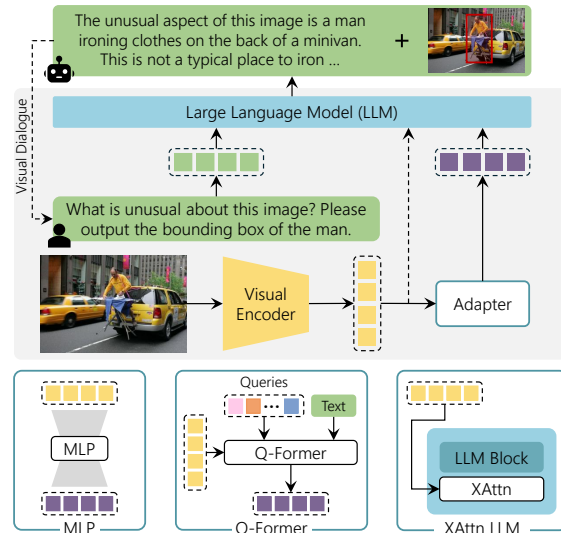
The unusual aspect of this image is a man ironing clothes on the back of a minivan. This is not a typical place to iron ...

+

Visual Dialogue

Large Language Model (LLM)

What is unusual about this image? Please output the bounding box of the man.

Visual Encoder

Adapter

MLP

MLP

Queries

Text

Q-Former

Q-Former

LLM Block

XAttn

XAttn LLM